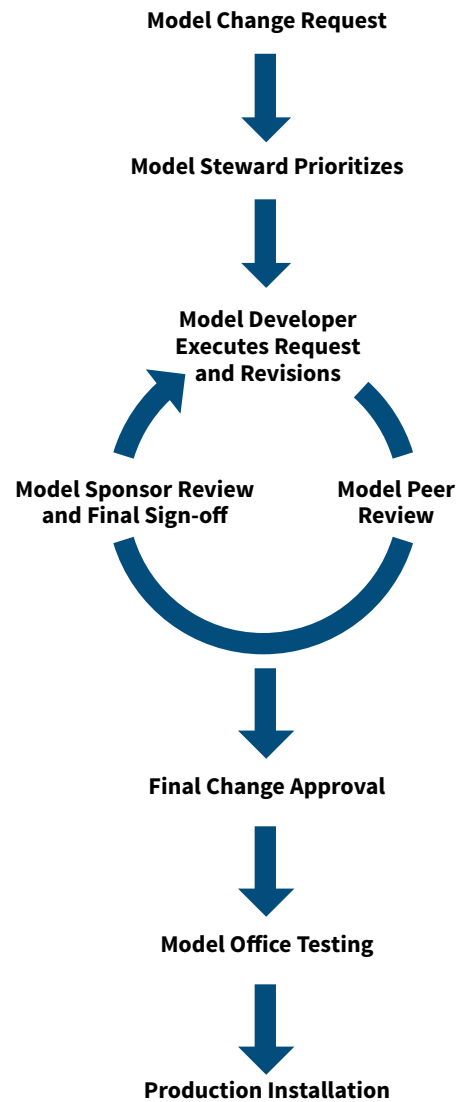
Model Change Request

Model Steward Prioritizes

Model Developer Executes Request and Revisions

Model Sponsor Review and Final Sign-off

Model Peer Review

Final Change Approval

Model Office Testing

Production Installation